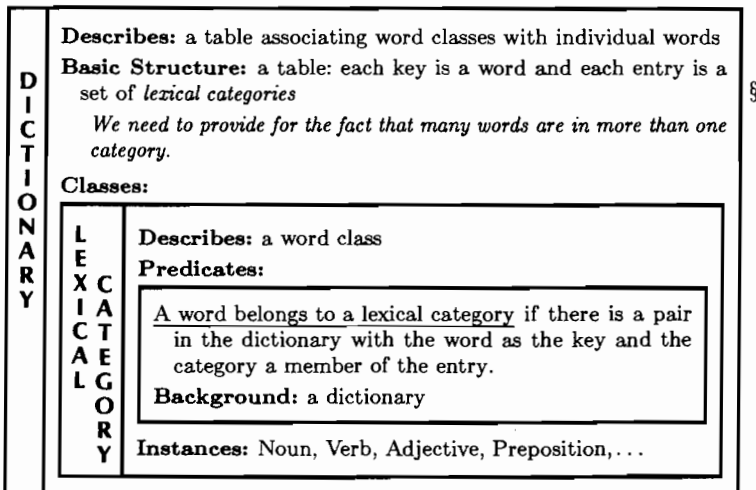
DICTIONARY

Describes: a table associating word classes with individual words

Basic Structure: a table: each key is a word and each entry is a set of lexical categories

We need to provide for the fact that many words are in more than one category.

Classes:

LEXICAL CATEGORY

Describes: a word class

Predicates:

A word belongs to a lexical category if there is a pair in the dictionary with the word as the key and the category a member of the entry.

Background: a dictionary

Instances: Noun, Verb, Adjective, Preposition, . . .

§